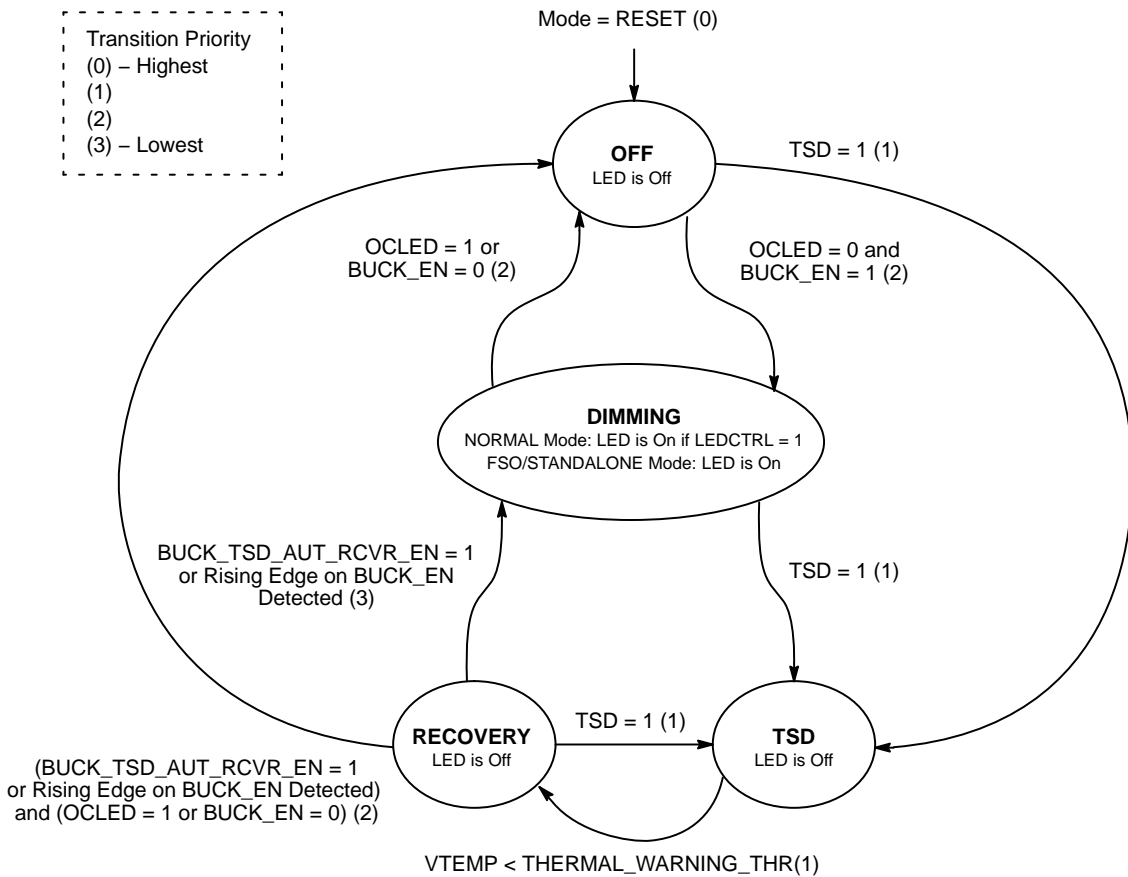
Transition Priority
(0) – Highest
(1)
(2)
(3) – Lowest

Mode = RESET (0)

OFF
LED is Off

TSD = 1 (1)

OCLED = 1 or
BUCK_EN = 0 (2)

OCLED = 0 and
BUCK_EN = 1 (2)

DIMMING
NORMAL Mode: LED is On if LEDCTRL = 1
FSO/STANDALONE Mode: LED is On

BUCK_TSD_AUT_RCVR_EN = 1
or Rising Edge on BUCK_EN
Detected (3)

TSD = 1 (1)

RECOVERY
LED is Off

TSD = 1 (1)

TSD
LED is Off

(BUCK_TSD_AUT_RCVR_EN = 1
or Rising Edge on BUCK_EN Detected)
and (OCLED = 1 or BUCK_EN = 0) (2)

VTEMP < THERMAL_WARNING_THR(1)